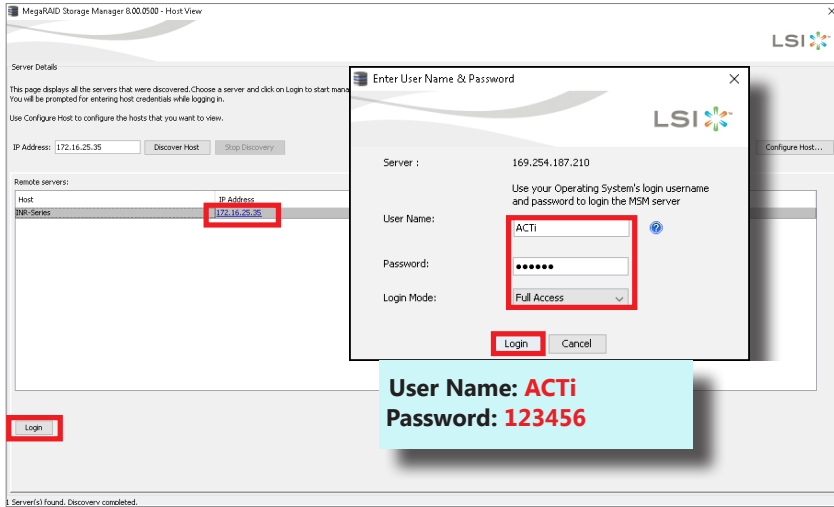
MegaRAID Storage Manager 8.00.0500 - Host View

LSI

Server Details

This page displays all the servers that were discovered. Choose a server and click on Login to start mana
You will be prompted for entering host credentials while logging in.

Use Configure Host to configure the hosts that you want to view.

IP Address: 172.16.25.35 Discover Host Stop Discovery

Configure Host...

Remote servers:

| Host | IP Address |
|---|---|
| INR-Series | 172.16.25.35 |

Login

1 Server(s) found. Discovery completed.

Enter User Name & Password

LSI

Server : 169.254.187.210

Use your Operating System's login username and password to login the MSM server

User Name: ACTi

Password: ●●●●●●

Login Mode: Full Access

Login Cancel

User Name: ACTi
Password: 123456